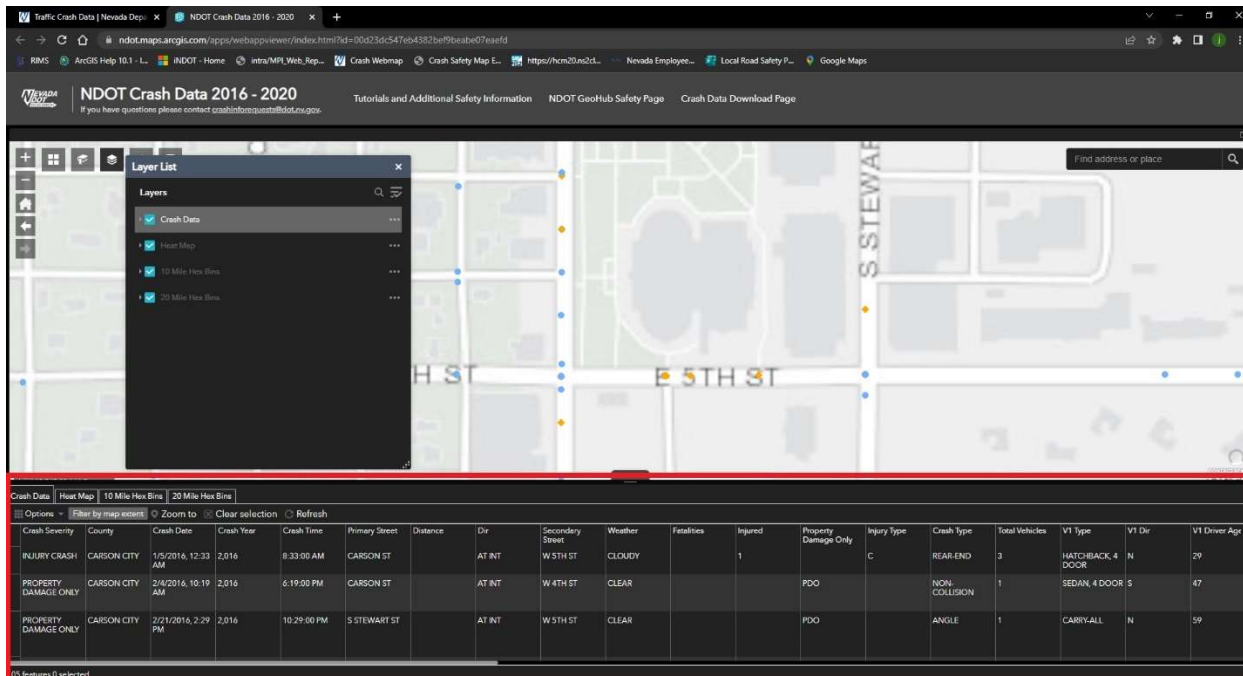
Traffic Crash Data | Nevada Depa ×   NDOT Crash Data 2016 - 2020 ×   +

ndot.maps.arcgis.com/apps/webappviewer/index.html?id=00d23dc547eb4382bef9beabe07eaefd

RIMS   ArcGIS Help 10.1 - L...   iNDOT - Home   intra/MPI_Web_Rep...   Crash Webmap   Crash Safety Map E...   https://hcm20.ns2cl...   Nevada Employee...   Local Road Safety P...   Google Maps

NEVADA DOT

NDOT Crash Data 2016 - 2020
If you have questions please contact crashinforequests@dot.nv.gov.

Tutorials and Additional Safety Information   NDOT GeoHub Safety Page   Crash Data Download Page

Layer List

Layers

Crash Data

Heat Map

10 Mile Hex Bins

20 Mile Hex Bins

Find address or place

S STEWA

H ST

E 5TH ST

Crash Data | Heat Map | 10 Mile Hex Bins | 20 Mile Hex Bins

Options   Filter by map extent   Zoom to   Clear selection   Refresh

| Crash Severity | County | Crash Date | Crash Year | Crash Time | Primary Street | Distance | Dir | Secondary Street | Weather | Fatalities | Injured | Property Damage Only | Injury Type | Crash Type | Total Vehicles | V1 Type | V1 Dir | V1 Driver Age |
|---|---|---|---|---|---|---|---|---|---|---|---|---|---|---|---|---|---|---|
| INJURY CRASH | CARSON CITY | 1/5/2016, 12:33 AM | 2,016 | 8:33:00 AM | CARSON ST | | AT INT | W 5TH ST | CLOUDY | | 1 | | C | REAR-END | 3 | HATCHBACK, 4 DOOR | N | 29 |
| PROPERTY DAMAGE ONLY | CARSON CITY | 2/4/2016, 10:19 AM | 2,016 | 6:19:00 PM | CARSON ST | | AT INT | W 4TH ST | CLEAR | | | PDO | | NON-COLLISION | 1 | SEDAN, 4 DOOR | S | 47 |
| PROPERTY DAMAGE ONLY | CARSON CITY | 2/21/2016, 2:29 PM | 2,016 | 10:29:00 PM | S STEWART ST | | AT INT | W 5TH ST | CLEAR | | | PDO | | ANGLE | 1 | CARRY-ALL | N | 59 |

05 features 0 selected